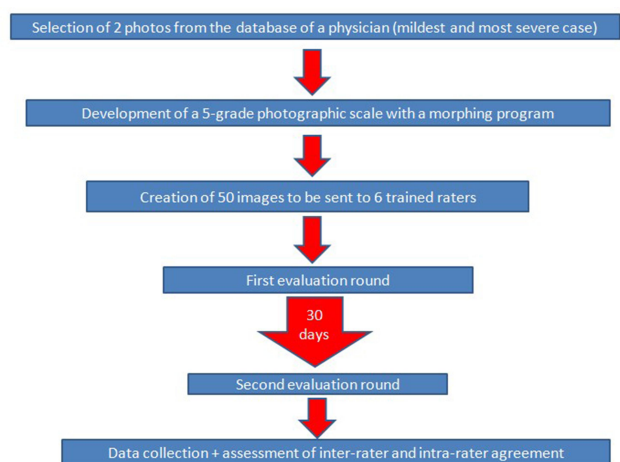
Selection of 2 photos from the database of a physician (mildest and most severe case)

Development of a 5-grade photographic scale with a morphing program

Creation of 50 images to be sent to 6 trained raters

First evaluation round

30 days

Second evaluation round

Data collection + assessment of inter-rater and intra-rater agreement